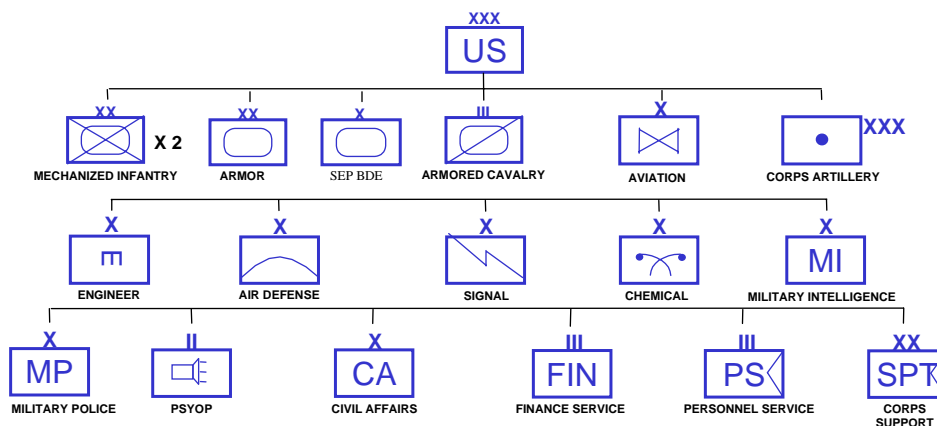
XXX
US

XX
MECHANIZED INFANTRY
X 2

XX
ARMOR

X
SEP BDE

III
ARMORED CAVALRY

X
AVIATION

XXX
CORPS ARTILLERY

X
ENGINEER

X
AIR DEFENSE

X
SIGNAL

X
CHEMICAL

X
MI
MILITARY INTELLIGENCE

X
MP
MILITARY POLICE

II
PSYOP

X
CA
CIVIL AFFAIRS

III
FIN
FINANCE SERVICE

III
PS
PERSONNEL SERVICE

XX
SPT
CORPS SUPPORT